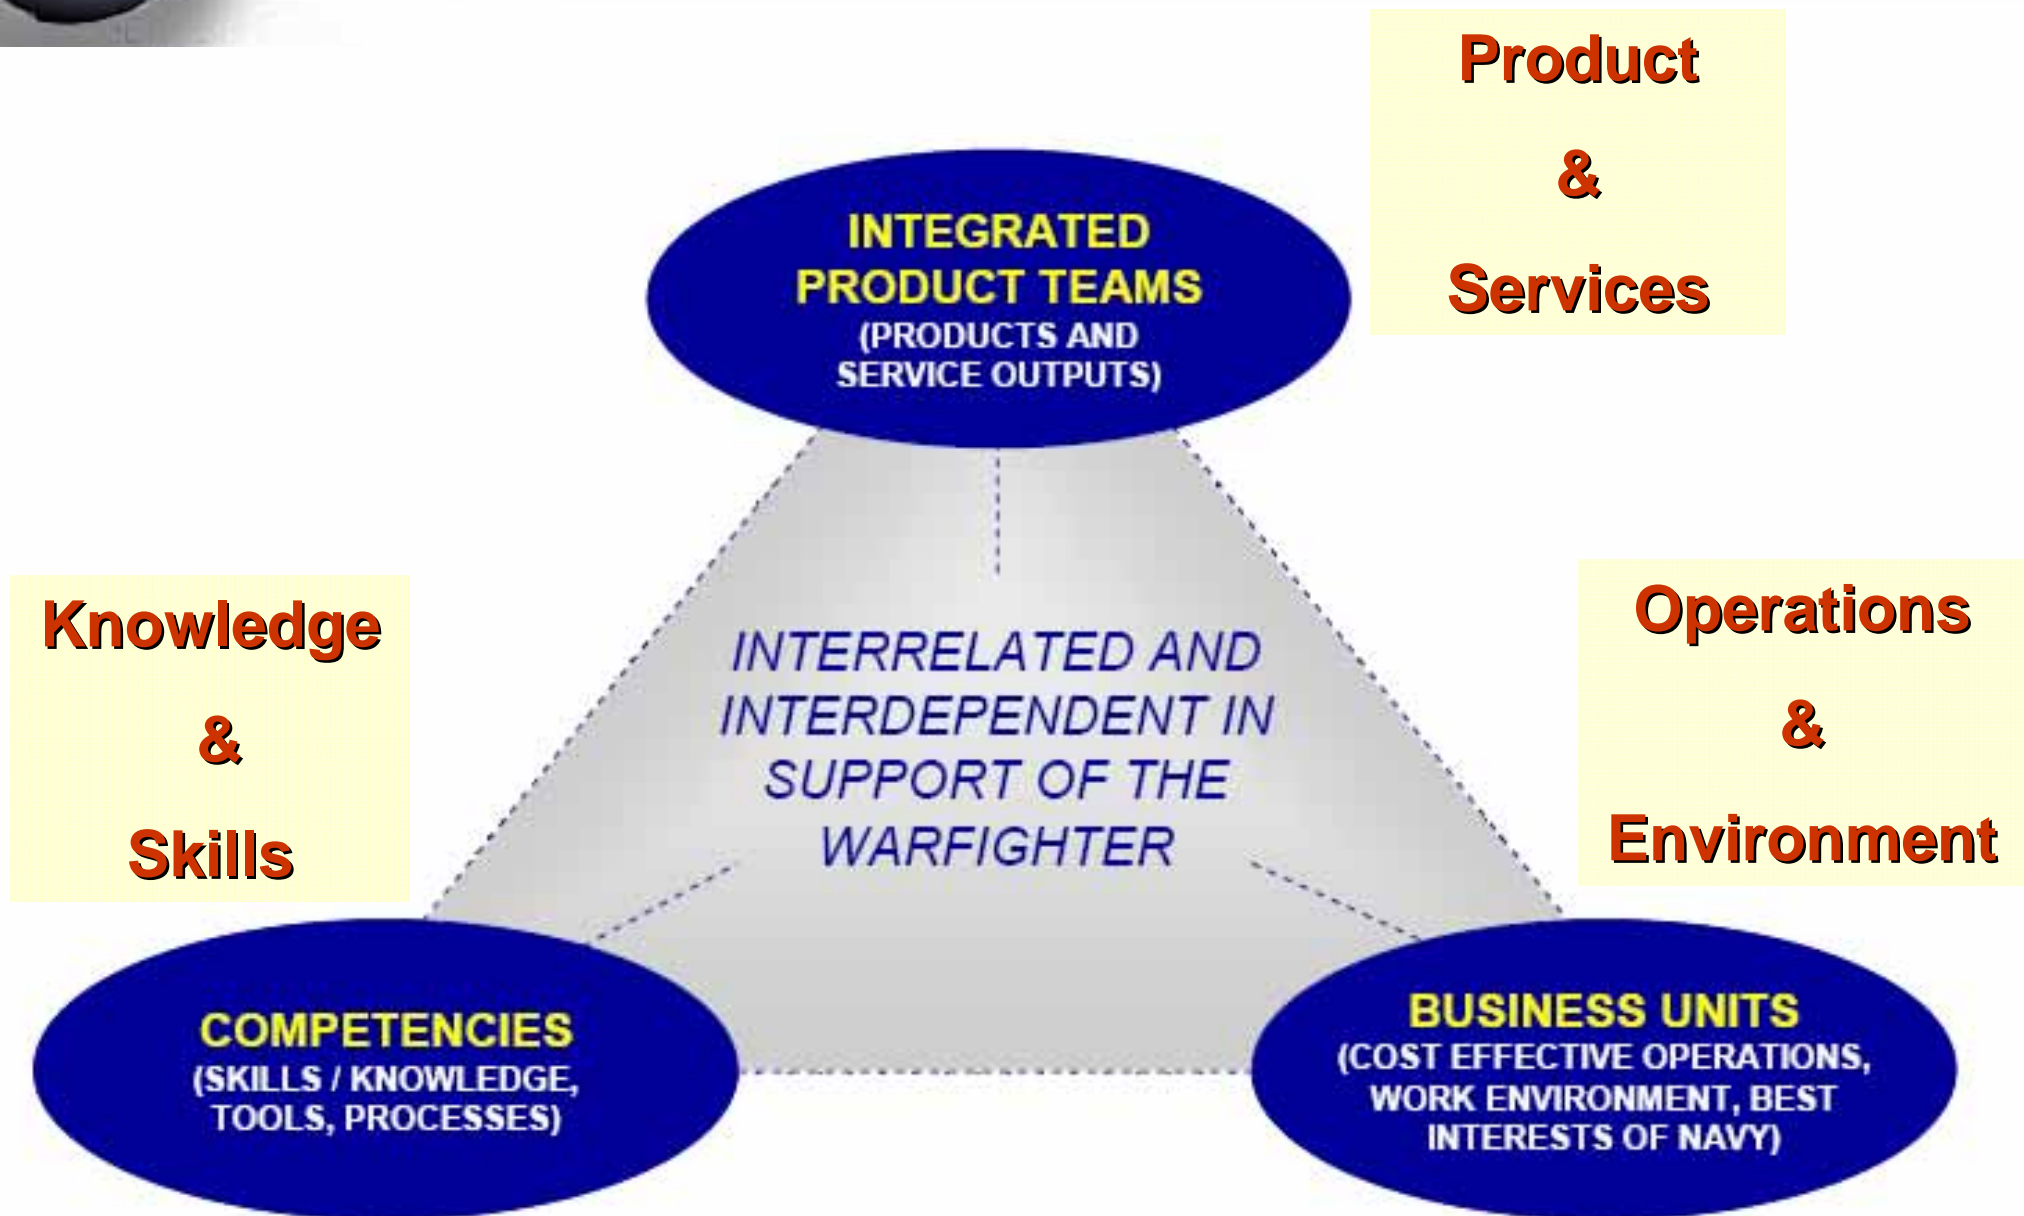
Product

&

Services

INTEGRATED PRODUCT TEAMS
(PRODUCTS AND SERVICE OUTPUTS)

Knowledge

&

Skills

INTERRELATED AND INTERDEPENDENT IN SUPPORT OF THE WARFIGHTER

Operations

&

Environment

COMPETENCIES
(SKILLS / KNOWLEDGE, TOOLS, PROCESSES)

BUSINESS UNITS
(COST EFFECTIVE OPERATIONS, WORK ENVIRONMENT, BEST INTERESTS OF NAVY)